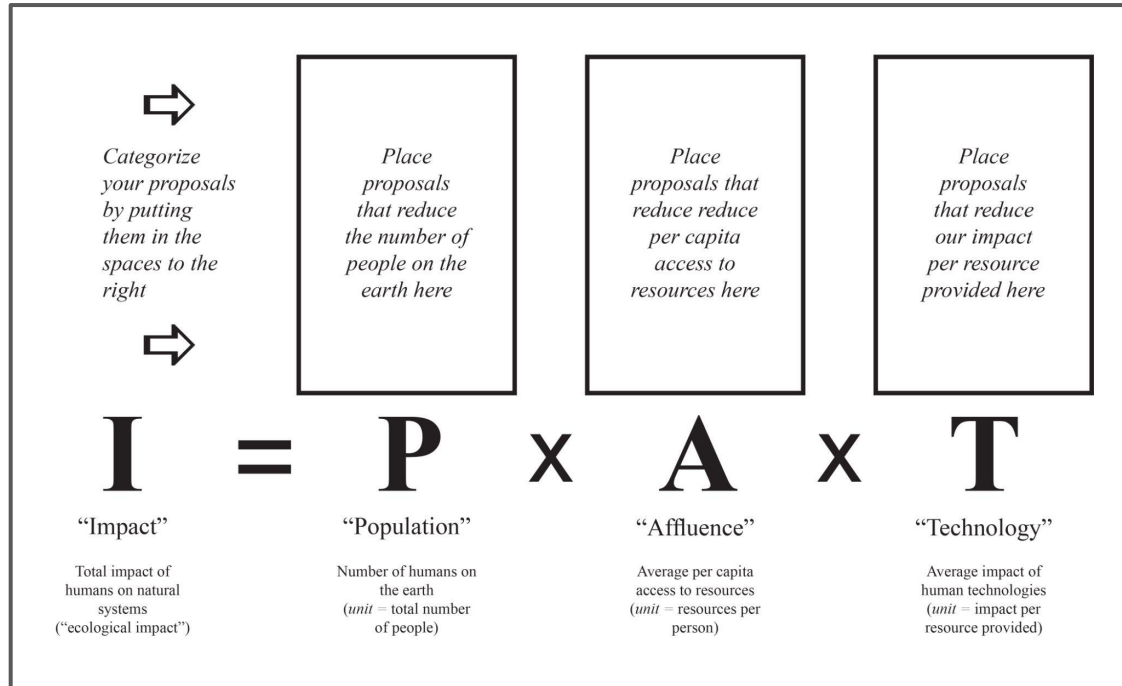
Categorize your proposals by putting them in the spaces to the right

Place proposals that reduce the number of people on the earth here

Place proposals that reduce reduce per capita access to resources here

Place proposals that reduce our impact per resource provided here

I = P x A x T

“Impact”

Total impact of humans on natural systems (“ecological impact”)

“Population”

Number of humans on the earth (*unit* = total number of people)

“Affluence”

Average per capita access to resources (*unit* = resources per person)

“Technology”

Average impact of human technologies (*unit* = impact per resource provided)